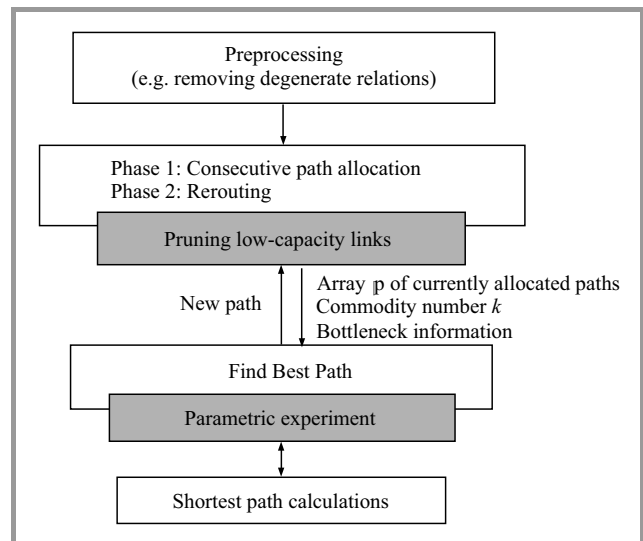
Preprocessing
(e.g. removing degenerate relations)

Phase 1: Consecutive path allocation
Phase 2: Rerouting

Pruning low-capacity links

New path

Array $\mathbb{p}$ of currently allocated paths
Commodity number $k$
Bottleneck information

Find Best Path

Parametric experiment

Shortest path calculations